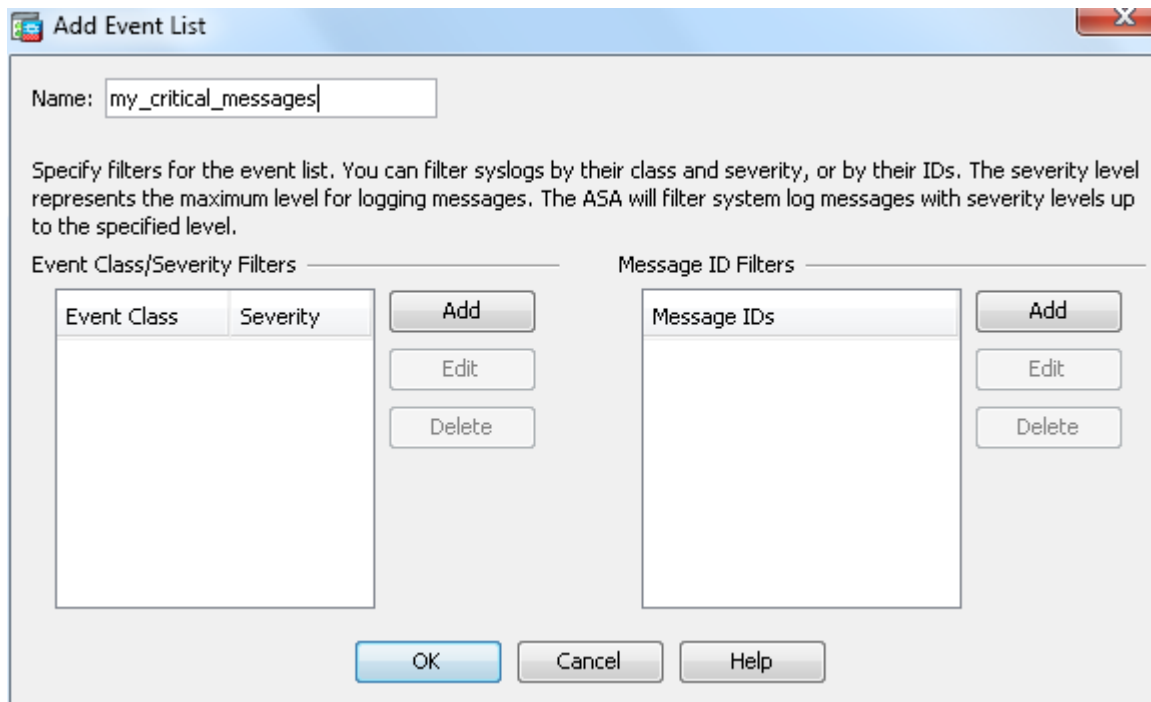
Add Event List

Name: my_critical_messages

Specify filters for the event list. You can filter syslogs by their class and severity, or by their IDs. The severity level represents the maximum level for logging messages. The ASA will filter system log messages with severity levels up to the specified level.

Event Class/Severity Filters

| Event Class | Severity |
|---|---|

Add
Edit
Delete

Message ID Filters

| Message IDs |
|---|

Add
Edit
Delete

OK Cancel Help